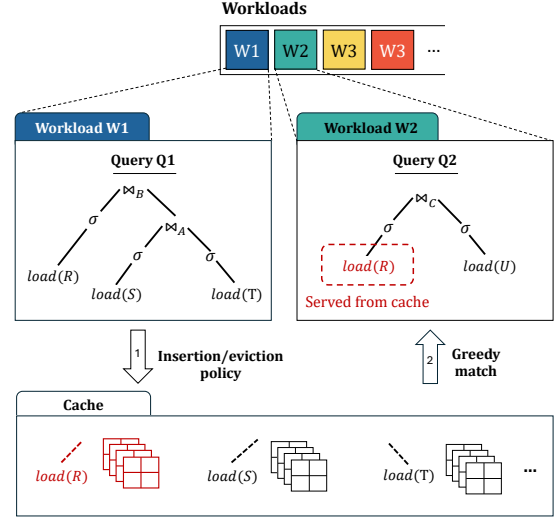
Workloads

W1 W2 W3 W3 ...

Workload W1

Query Q1

$\bowtie_B$

$\sigma$

$\bowtie_A$

$load(R)$

$\sigma$

$\sigma$

$load(S)$

$load(\mathrm{T})$

Workload W2

Query Q2

$\bowtie_C$

$\sigma$

$\sigma$

$load(R)$

$load(U)$

Served from cache

1 Insertion/eviction policy

2 Greedy match

Cache

$load(R)$

$load(S)$

$load(\mathrm{T})$

...